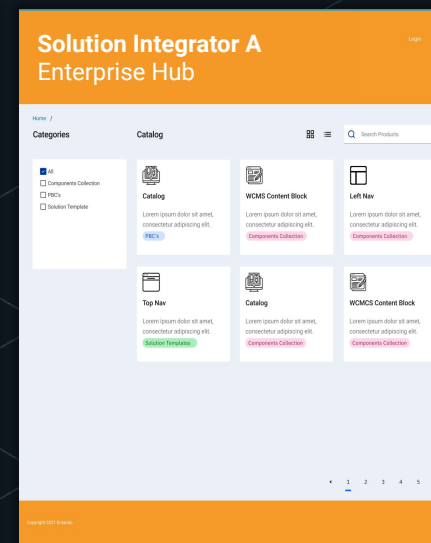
Solution Integrator A
Enterprise Hub

Login

Home /

Categories

Catalog

Search Products

All
Components Collection
PBC's
Solution Template

Catalog
Lorem ipsum dolor sit amet, consectetur adipiscing elit.
PBC's

WCMS Content Block
Lorem ipsum dolor sit amet, consectetur adipiscing elit.
Components Collection

Left Nav
Lorem ipsum dolor sit amet, consectetur adipiscing elit.
Components Collection

Top Nav
Lorem ipsum dolor sit amet, consectetur adipiscing elit.
Solution Templates

Catalog
Lorem ipsum dolor sit amet, consectetur adipiscing elit.
Components Collection

WCMCS Content Block
Lorem ipsum dolor sit amet, consectetur adipiscing elit.
Components Collection

1 2 3 4 5

Copyright 2021 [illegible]